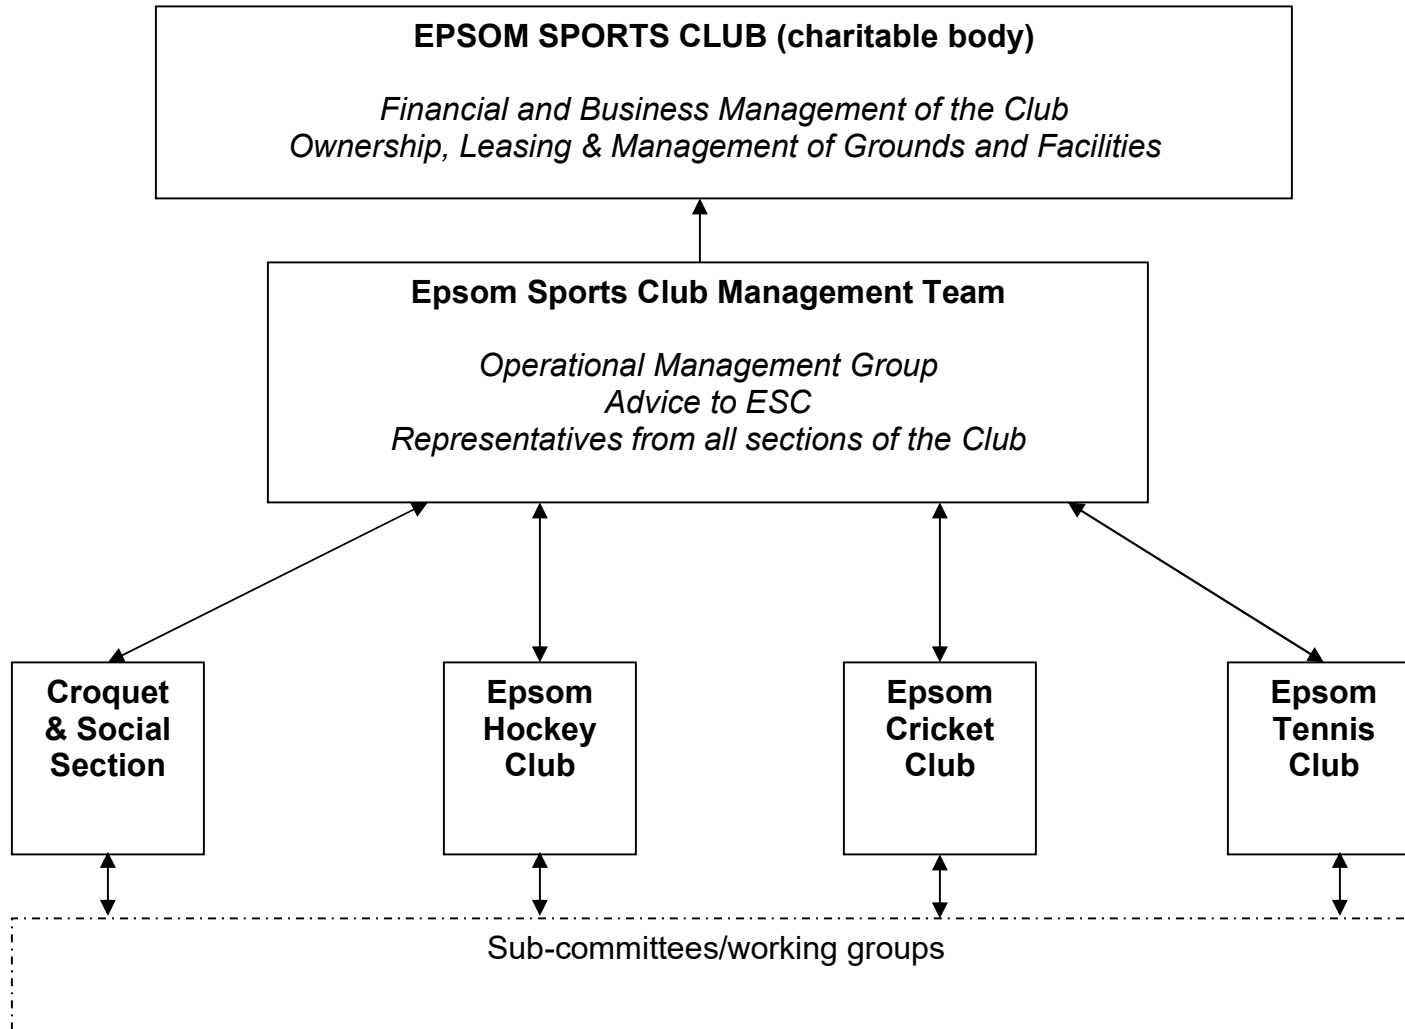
EPSOM SPORTS CLUB (charitable body)

Financial and Business Management of the Club
Ownership, Leasing & Management of Grounds and Facilities

Epsom Sports Club Management Team

Operational Management Group
Advice to ESC
Representatives from all sections of the Club

Croquet & Social Section

Epsom Hockey Club

Epsom Cricket Club

Epsom Tennis Club

Sub-committees/working groups